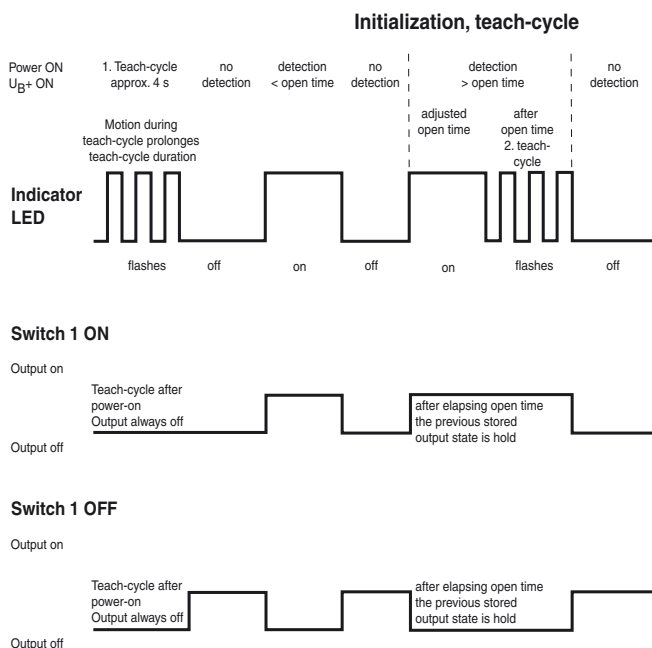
Initialization, teach-cycle

Power ON
$U_{B+}$ ON

1. Teach-cycle approx. 4 s

no detection

detection < open time

no detection

detection > open time

no detection

Motion during teach-cycle prolonges teach-cycle duration

adjusted open time

after open time 2. teach-cycle

Indicator LED

flashes

off

on

off

on

flashes

off

Switch 1 ON

Output on

Teach-cycle after power-on Output always off

after elapsing open time the previous stored output state is hold

Output off

Switch 1 OFF

Output on

Teach-cycle after power-on Output always off

after elapsing open time the previous stored output state is hold

Output off